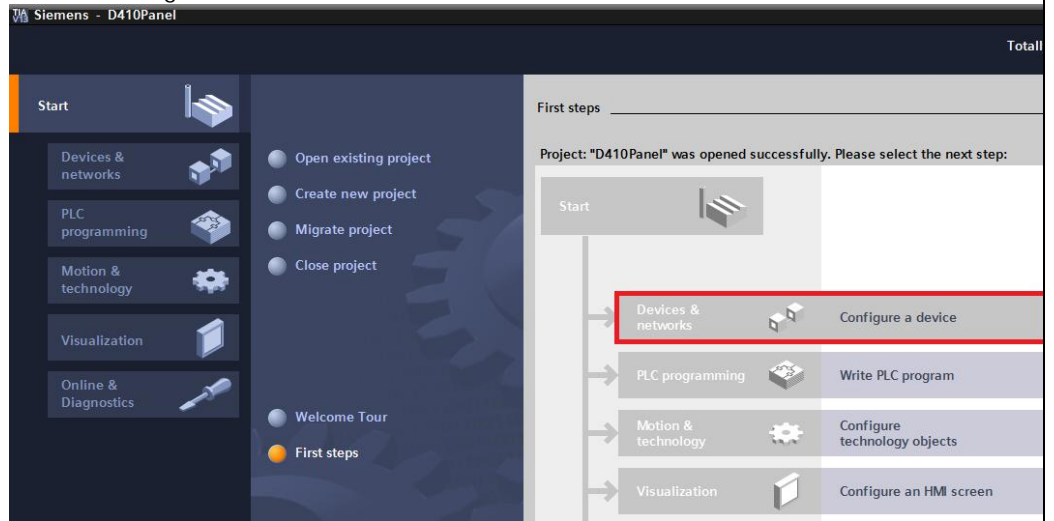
Siemens - D410Panel

Totall

Start

Devices & networks

PLC programming

Motion & technology

Visualization

Online & Diagnostics

Open existing project

Create new project

Migrate project

Close project

Welcome Tour

First steps

First steps

Project: "D410Panel" was opened successfully. Please select the next step:

Start

Devices & networks

Configure a device

PLC programming

Write PLC program

Motion & technology

Configure technology objects

Visualization

Configure an HMI screen